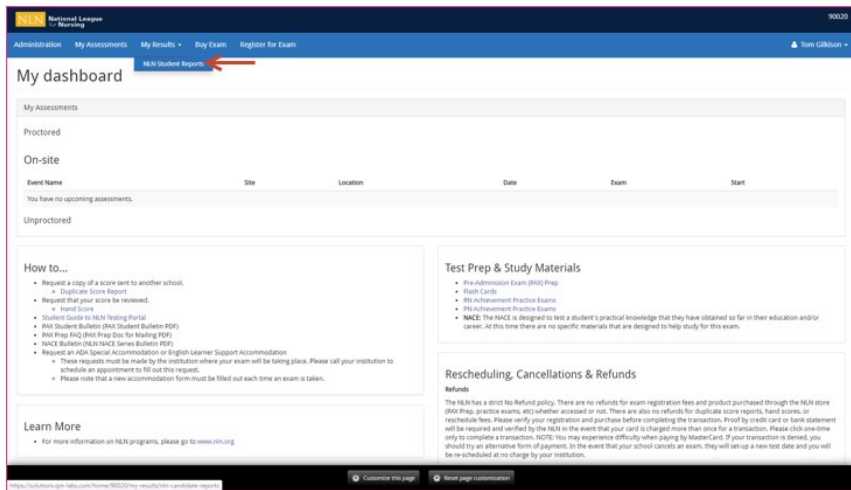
NLN National League for Nursing

90020

Administration My Assessments My Results ▾ Buy Exam Register for Exam

Tom Gilkison ▾

NLN Student Reports

My dashboard

My Assessments

Proctored

On-site

| Event Name | Site | Location | Date | Exam | Start |
|---|---|---|---|---|---|
| You have no upcoming assessments. | | | | | |

Unproctored

How to...

- Request a copy of a score sent to another school.
  - Duplicate Score Report
- Request that your score be reviewed.
  - Hand Score
- Student Guide to NLN Testing Portal
- PAX Student Bulletin (PAX Student Bulletin PDF)
- PAX Prep FAQ (PAX Prep Doc for Mailing PDF)
- NACE Bulletin (NLN NACE Series Bulletin PDF)
- Request an ADA Special Accommodation or English Learner Support Accommodation
  - These requests must be made by the institution where your exam will be taking place. Please call your institution to schedule an appointment to fill out this request.
  - Please note that a new accommodation form must be filled out each time an exam is taken.

Learn More

- For more information on NLN programs, please go to www.nln.org

Test Prep & Study Materials

- Pre-Admission Exam (PAX) Prep
- Flash Cards
- RN Achievement Practice Exams
- PN Achievement Practice Exams
- NACE: The NACE is designed to test a student's practical knowledge that they have obtained so far in their education and/or career. At this time there are no specific materials that are designed to help study for this exam.

Rescheduling, Cancellations & Refunds

Refunds

The NLN has a strict No Refund policy. There are no refunds for exam registration fees and product purchased through the NLN store (PAX Prep, practice exams, etc) whether accessed or not. There are also no refunds for duplicate score reports, hand scores, or reschedule fees. Please verify your registration and purchase before completing the transaction. Proof by credit card or bank statement will be required and verified by the NLN in the event that your card is charged more than once for a transaction. Please click one-time only to complete a transaction. NOTE: You may experience difficulty when paying by MasterCard. If your transaction is denied, you should try an alternative form of payment. In the event that your school cancels an exam, they will set-up a new test date and you will be re-scheduled at no charge by your institution.

https://solutions-qm-labs.com/home/90020/my-results/nln-candidate-reports

Customize this page

Reset page customization